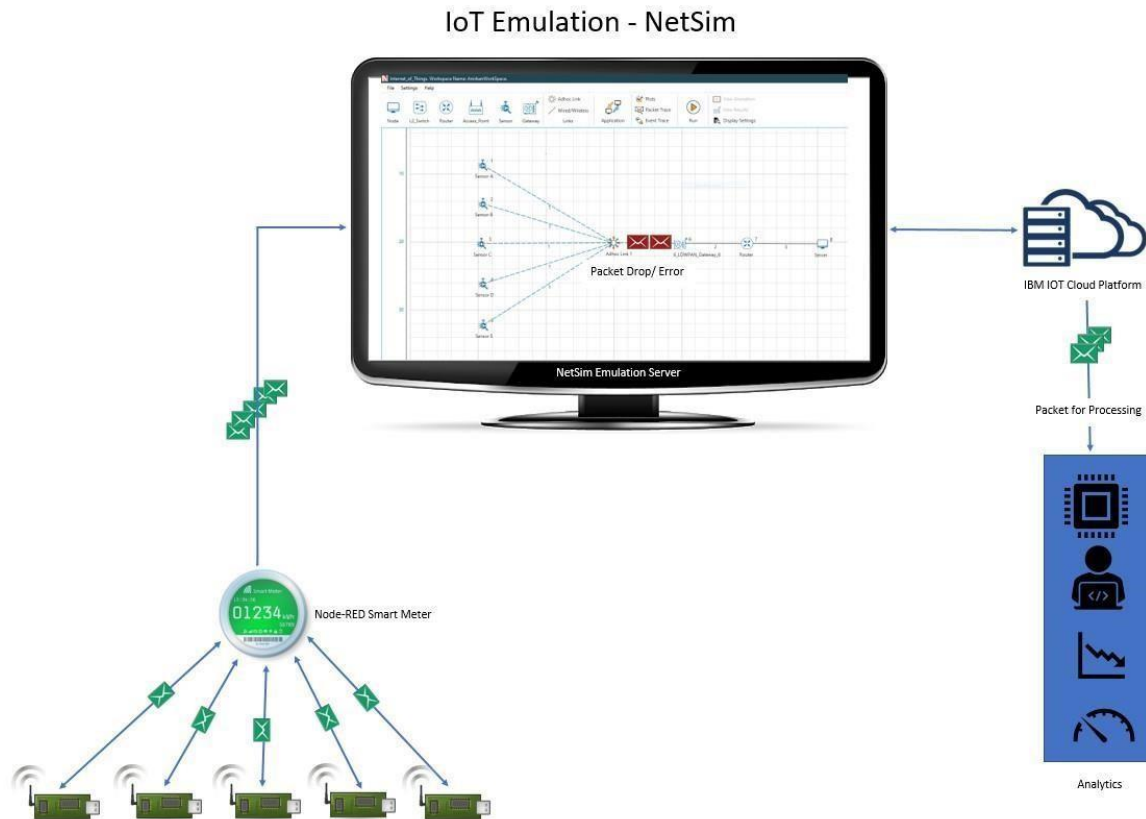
IoT Emulation - NetSim

Internet_of_Things Workspace Name: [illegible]

File Settings Help

Node L2_Switch Router Access_Point Sensor Gateway

Adhoc Link

Wired/Wireless

Links

Application

Plots

Packet Trace

Event Trace

Run

Display Settings

Sensor A

Sensor B

Sensor C

Sensor D

Sensor E

Adhoc Link 1

6_LOWPAN_Gateway_6

Router

Server

Packet Drop/ Error

NetSim Emulation Server

IBM IOT Cloud Platform

Packet for Processing

Analytics

Smart Meter

01234 kWh

Node-RED Smart Meter